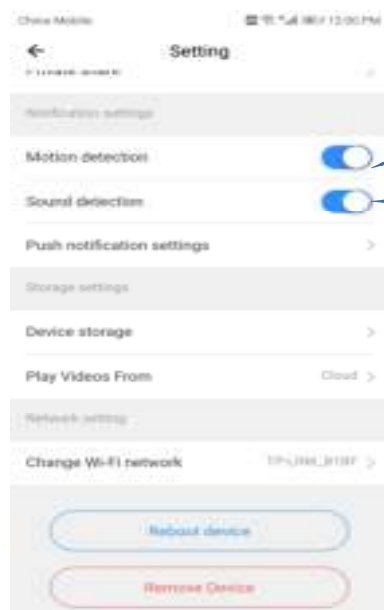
China Mobile

12:00 PM

←

Setting

Private share

Notification settings

Motion detection

Sound detection

Push notification settings

>

Storage settings

Device storage

>

Play Videos From

Cloud >

Network setting

Change Wi-Fi network

TP-LINK_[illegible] >

Reboot device

Remove Device